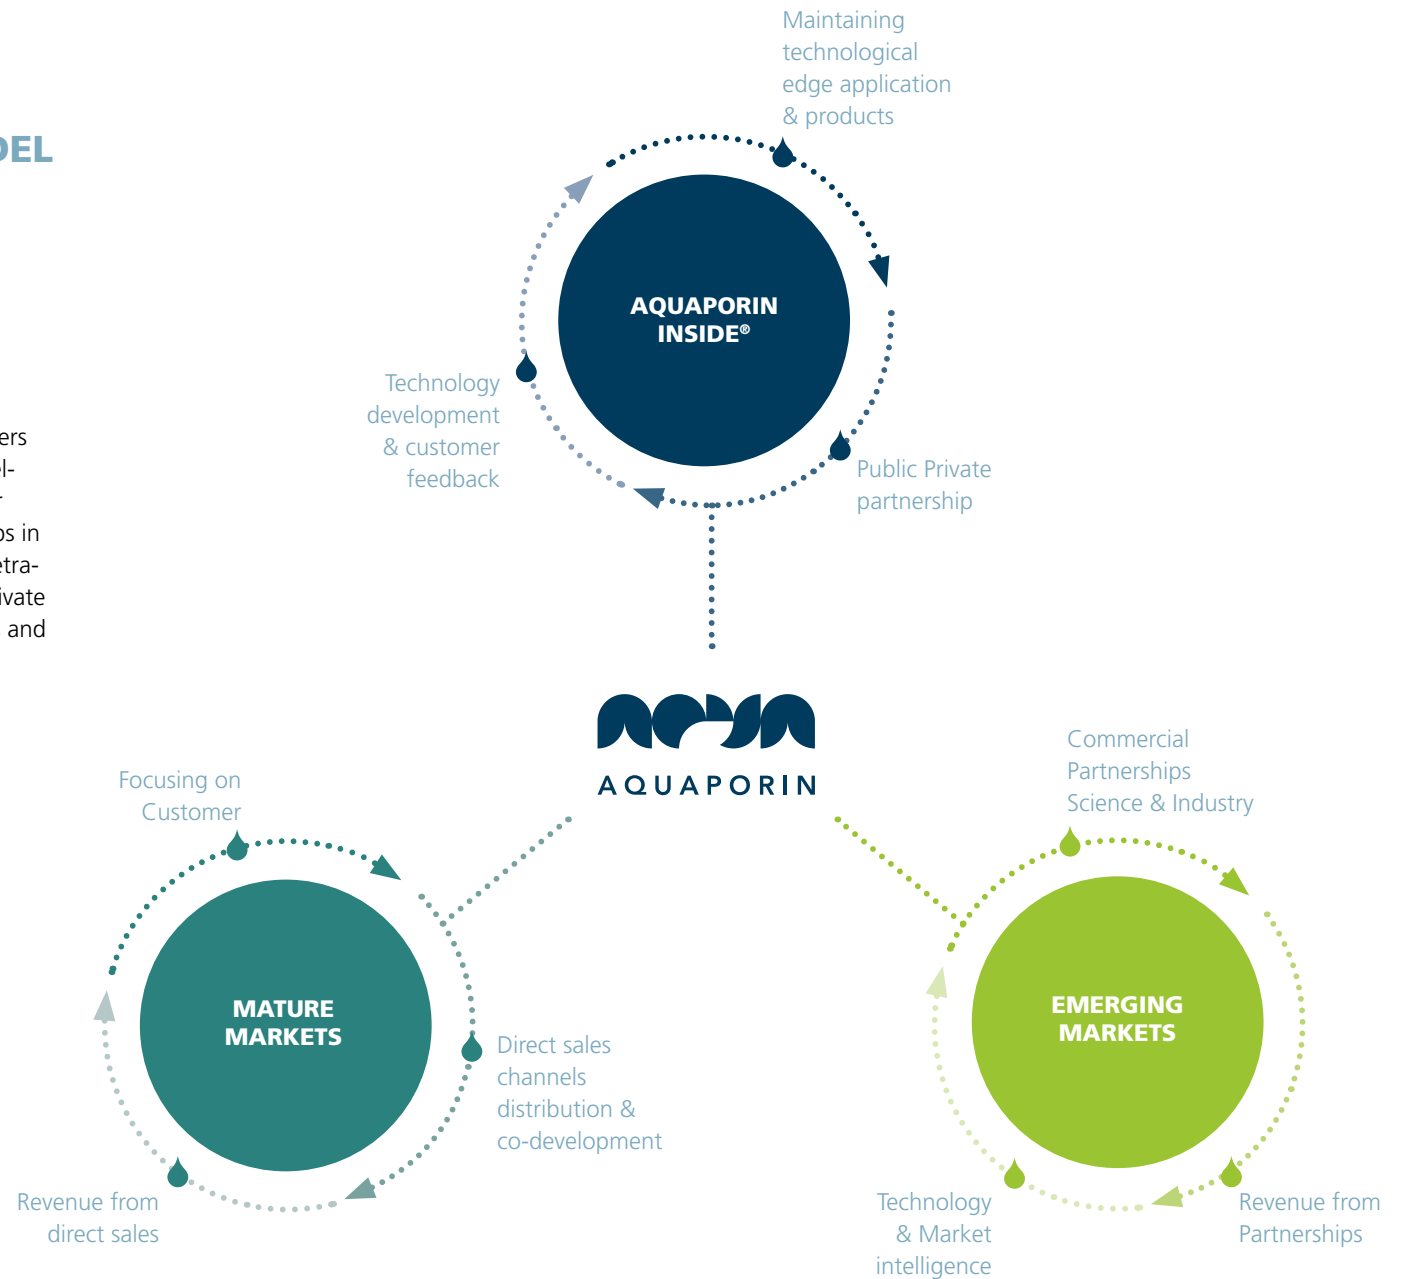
DEL

ers
el-

os in
etra-
ivate
and

Maintaining technological edge application & products

AQUAPORIN INSIDE®

Technology development & customer feedback

Public Private partnership

AQUAPORIN

Focusing on Customer

MATURE MARKETS

Direct sales channels distribution & co-development

Revenue from direct sales

Commercial Partnerships Science & Industry

EMERGING MARKETS

Technology & Market intelligence

Revenue from Partnerships